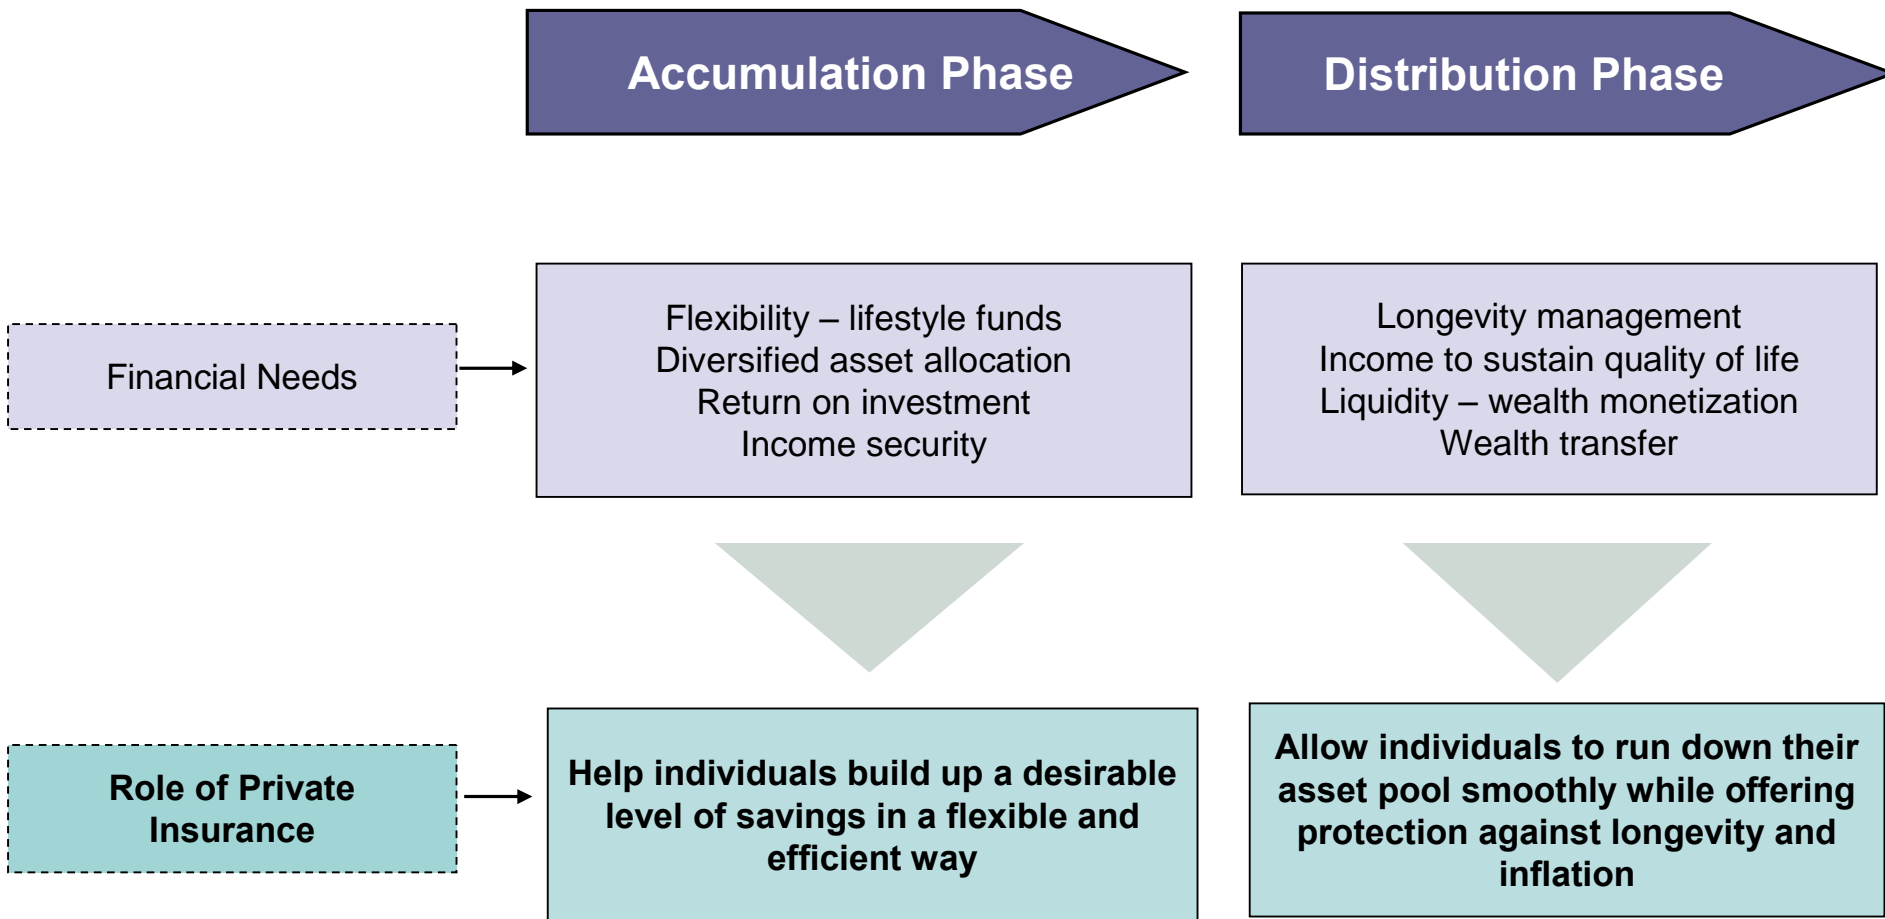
Accumulation Phase

Distribution Phase

Financial Needs

Flexibility – lifestyle funds
Diversified asset allocation
Return on investment
Income security

Longevity management
Income to sustain quality of life
Liquidity – wealth monetization
Wealth transfer

Role of Private Insurance

Help individuals build up a desirable level of savings in a flexible and efficient way

Allow individuals to run down their asset pool smoothly while offering protection against longevity and inflation